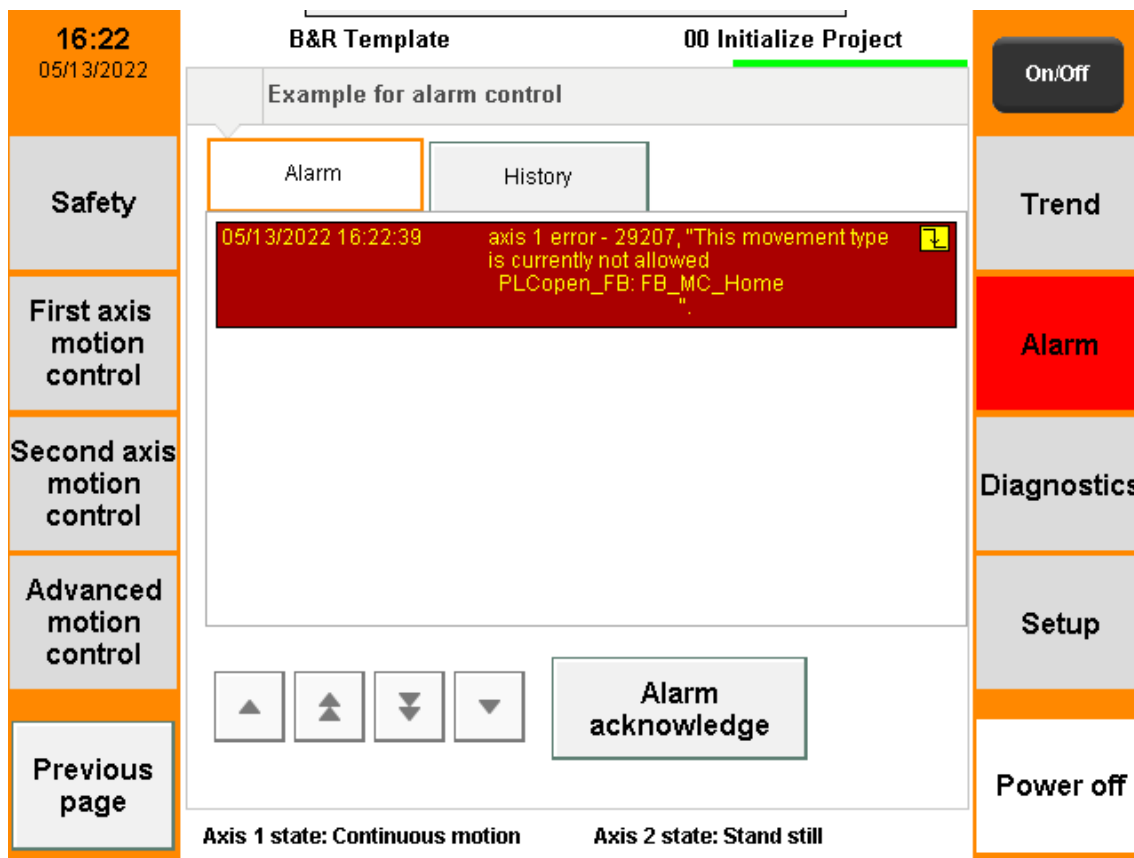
16:22
05/13/2022

B&R Template

00 Initialize Project

On/Off

Example for alarm control

Alarm

History

05/13/2022 16:22:39

axis 1 error - 29207, "This movement type is currently not allowed
PLCopen_FB: FB_MC_Home
".

Safety

First axis motion control

Second axis motion control

Advanced motion control

Previous page

Trend

Alarm

Diagnostics

Setup

Power off

Alarm acknowledge

Axis 1 state: Continuous motion

Axis 2 state: Stand still